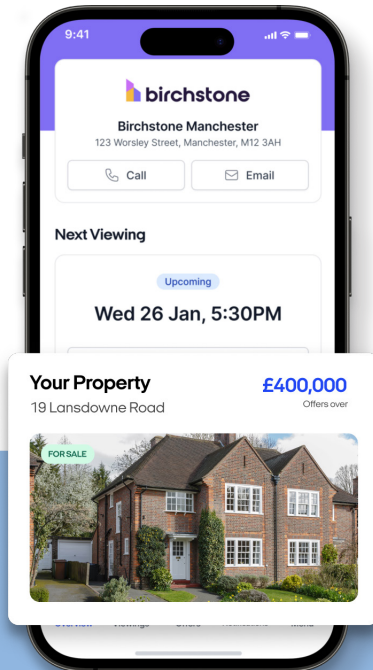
9:41

birchstone

Birchstone Manchester

123 Worsley Street, Manchester, M12 3AH

Call

Email

Next Viewing

Upcoming

Wed 26 Jan, 5:30PM

Your Property

£400,000

Offers over

19 Lansdowne Road

FOR SALE